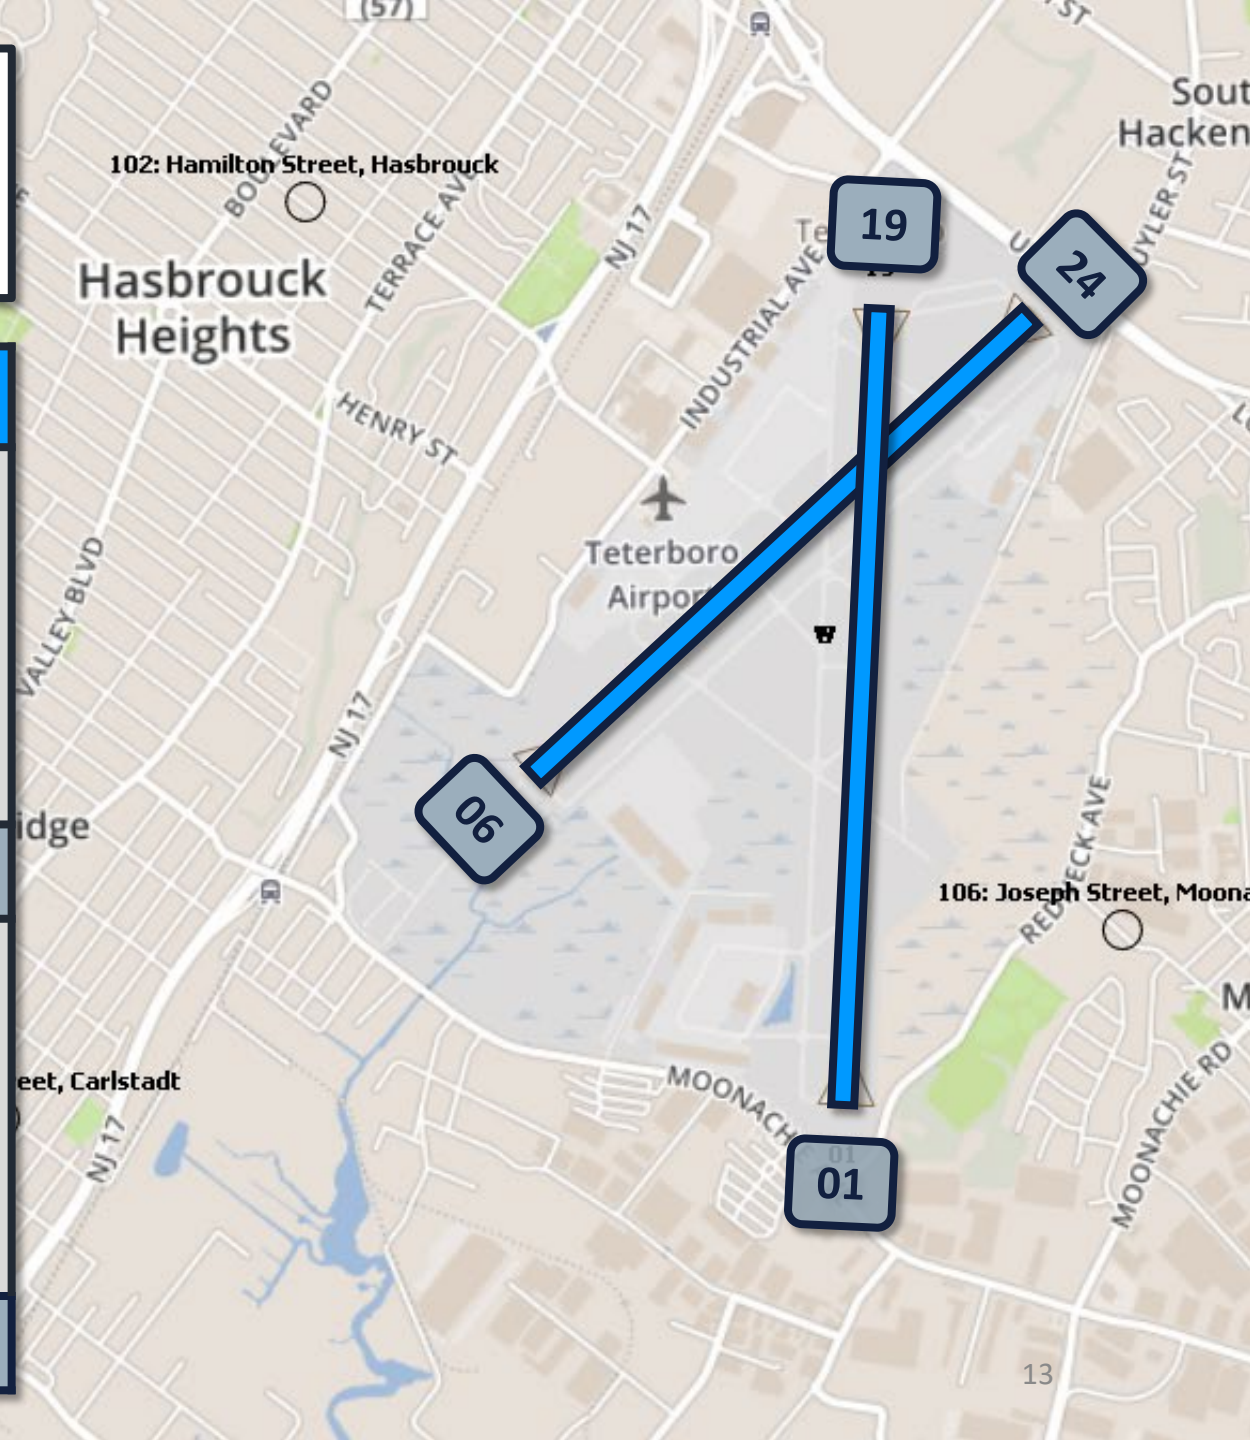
(57)
BOULEVARD
102: Hamilton Street, Hasbrouck
TERRACE AVE
NJ 17
Hasbrouck Heights
HENRY ST
INDUSTRIAL AVE
19
24
Sout
Hacken
UYLER ST
Teterboro Airpor
VALLEY BLVD
NJ 17
06
idge
106: Joseph Street, Moona
REDNECK AVE
M
eet, Carlstadt
NJ 17
MOONACHIE
01
MOONACHIE RD
13